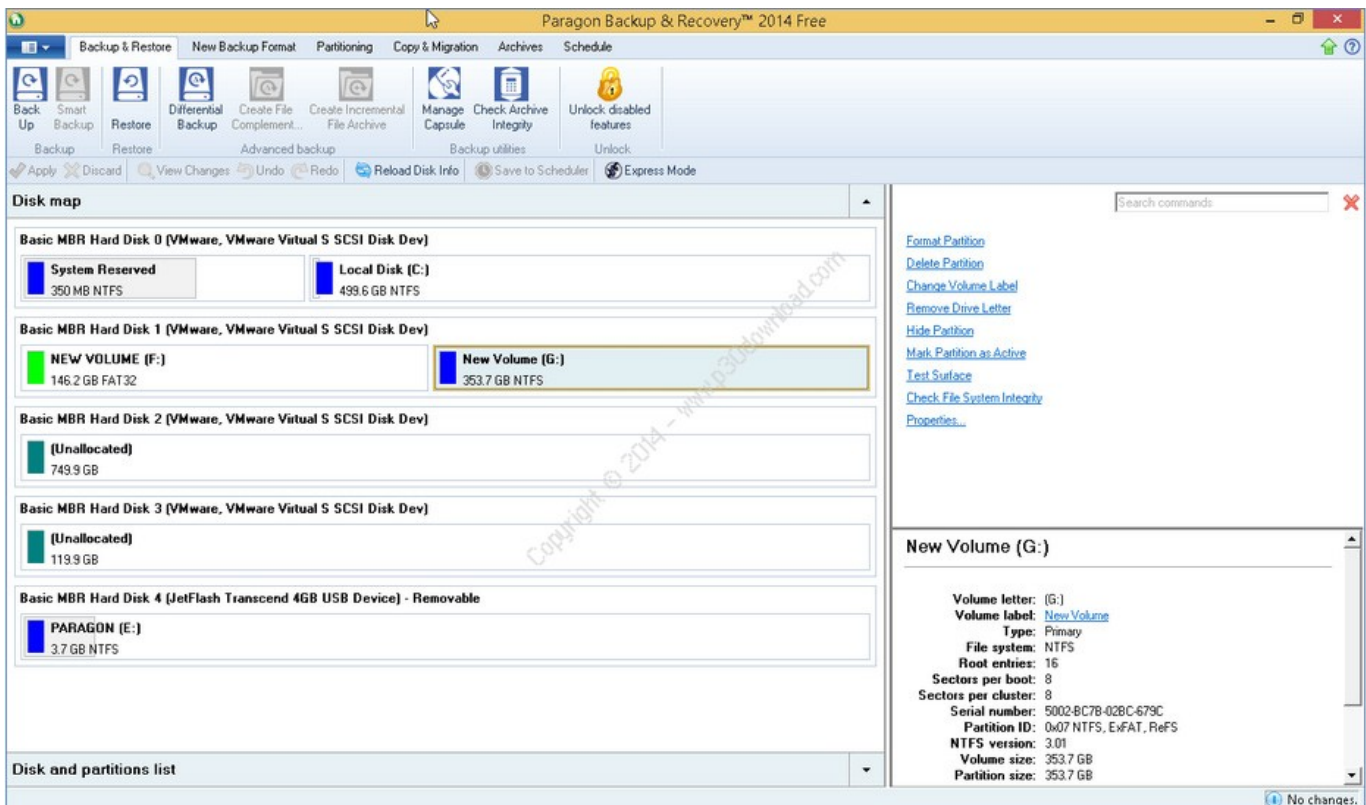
Paragon Backup & Recovery™ 2014 Free

Backup & Restore | New Backup Format | Partitioning | Copy & Migration | Archives | Schedule

Back Up | Smart Backup | Restore | Differential Backup | Create File Complement... | Create Incremental File Archive | Manage Capsule | Check Archive Integrity | Unlock disabled features

Backup | Restore | Advanced backup | Backup utilities | Unlock

Apply | Discard | View Changes | Undo | Redo | Reload Disk Info | Save to Scheduler | Express Mode

Disk map

Basic MBR Hard Disk 0 (VMware, VMware Virtual S SCSI Disk Dev)

System Reserved
350 MB NTFS

Local Disk (C:)
499.6 GB NTFS

Basic MBR Hard Disk 1 (VMware, VMware Virtual S SCSI Disk Dev)

NEW VOLUME (F:)
146.2 GB FAT32

New Volume (G:)
353.7 GB NTFS

Basic MBR Hard Disk 2 (VMware, VMware Virtual S SCSI Disk Dev)

(Unallocated)
749.9 GB

Basic MBR Hard Disk 3 (VMware, VMware Virtual S SCSI Disk Dev)

(Unallocated)
119.9 GB

Basic MBR Hard Disk 4 (JetFlash Transcend 4GB USB Device) - Removable

PARAGON (E:)
3.7 GB NTFS

Copyright © 2014 – www.p30download.com

Disk and partitions list

Search commands

Format Partition
Delete Partition
Change Volume Label
Remove Drive Letter
Hide Partition
Mark Partition as Active
Test Surface
Check File System Integrity
Properties...

New Volume (G:)

Volume letter: (G:)
Volume label: New Volume
Type: Primary
File system: NTFS
Root entries: 16
Sectors per boot: 8
Sectors per cluster: 8
Serial number: 5002-BC7B-02BC-679C
Partition ID: 0x07 NTFS, ExFAT, ReFS
NTFS version: 3.01
Volume size: 353.7 GB
Partition size: 353.7 GB

No changes.